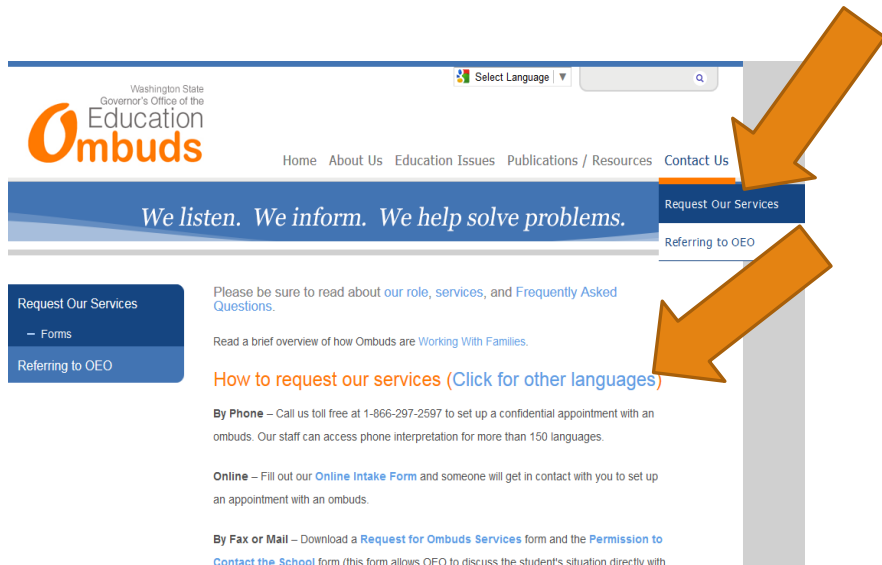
Select Language ▼

Washington State
Governor's Office of the
Education
Ombuds

Home About Us Education Issues Publications / Resources Contact Us

Request Our Services

Referring to OEO

We listen. We inform. We help solve problems.

Request Our Services

– Forms

Referring to OEO

Please be sure to read about our role, services, and Frequently Asked Questions.

Read a brief overview of how Ombuds are Working With Families.

How to request our services (Click for other languages)

By Phone – Call us toll free at 1-866-297-2597 to set up a confidential appointment with an ombuds. Our staff can access phone interpretation for more than 150 languages.

Online – Fill out our Online Intake Form and someone will get in contact with you to set up an appointment with an ombuds.

By Fax or Mail – Download a Request for Ombuds Services form and the Permission to Contact the School form (this form allows OEO to discuss the student's situation directly with